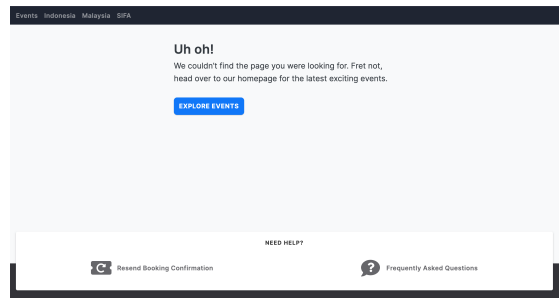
Events Indonesia Malaysia SIFA

Uh oh!

We couldn't find the page you were looking for. Fret not, head over to our homepage for the latest exciting events.

EXPLORE EVENTS

NEED HELP?

Resend Booking Confirmation

Frequently Asked Questions